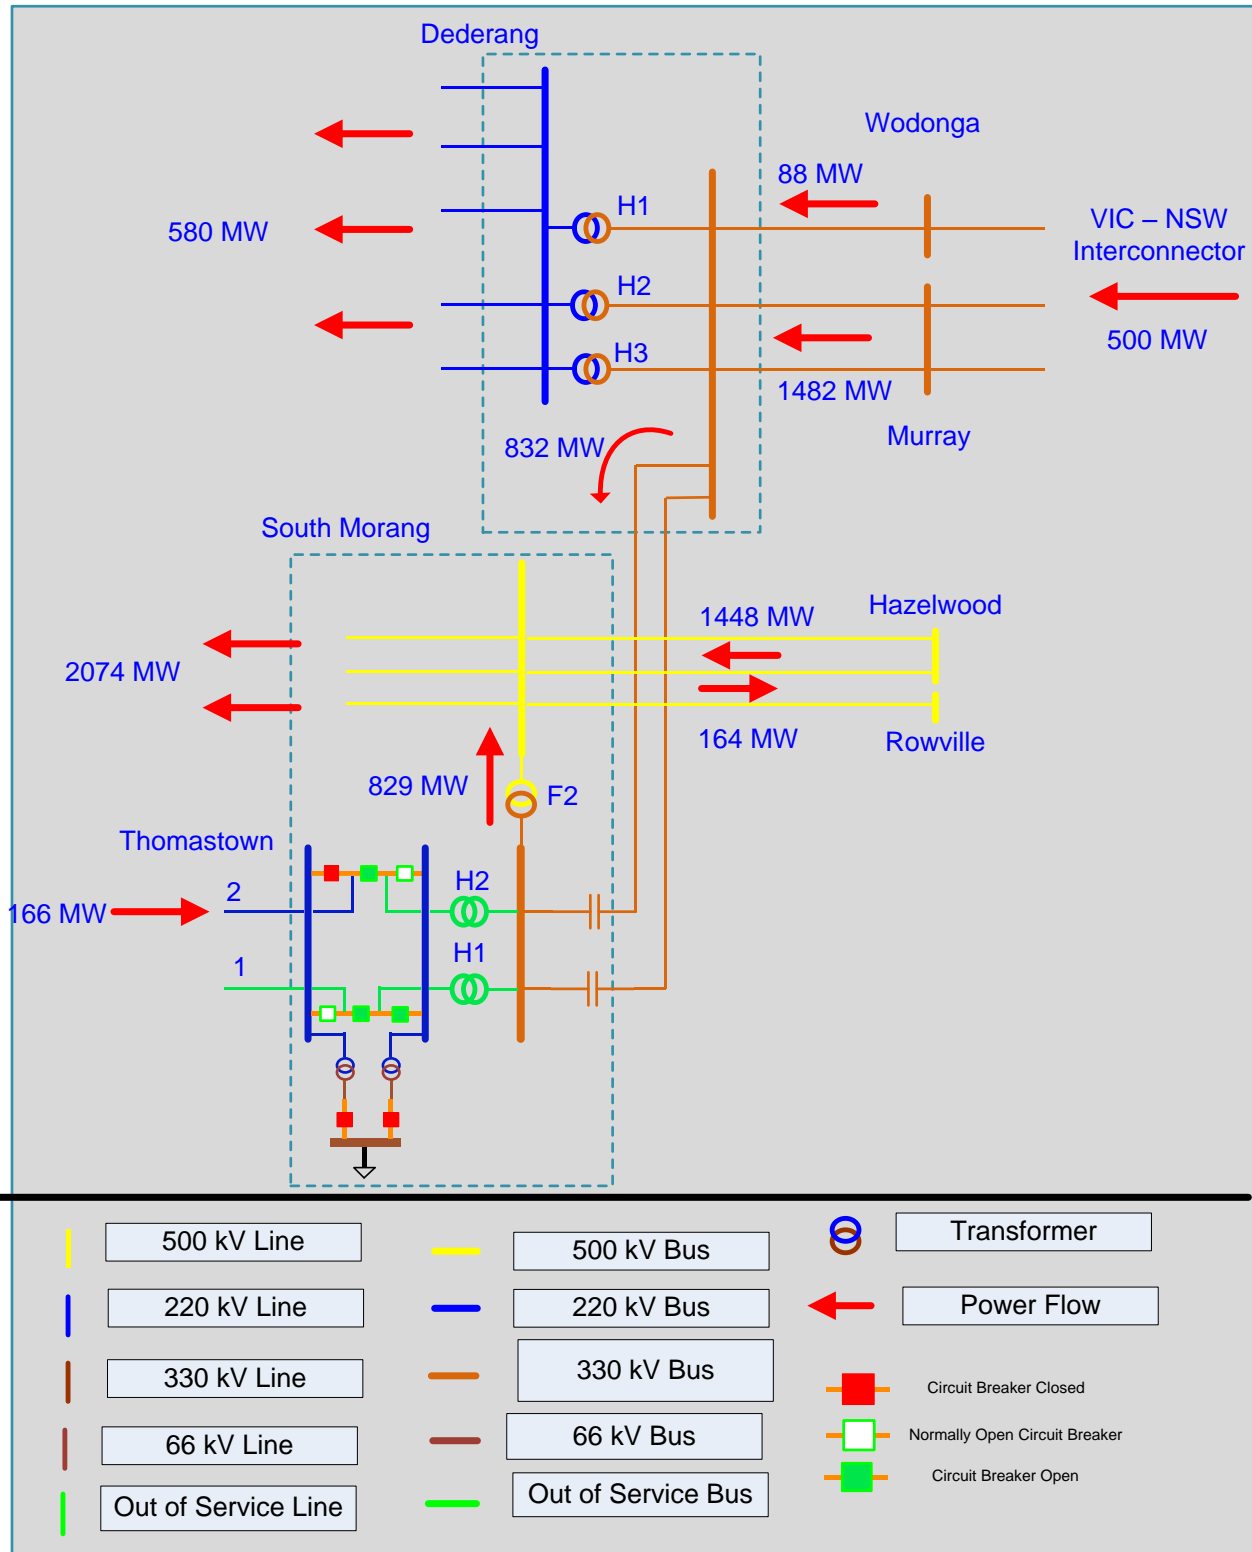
Dederang

Wodonga

88 MW

H1

580 MW

VIC – NSW Interconnector

H2

500 MW

H3

1482 MW

Murray

832 MW

South Morang

1448 MW

Hazelwood

2074 MW

164 MW

Rowville

829 MW

F2

Thomastown

H2

2

166 MW

H1

1

500 kV Line

500 kV Bus

Transformer

220 kV Line

220 kV Bus

Power Flow

330 kV Line

330 kV Bus

Circuit Breaker Closed

66 kV Line

66 kV Bus

Normally Open Circuit Breaker

Circuit Breaker Open

Out of Service Line

Out of Service Bus